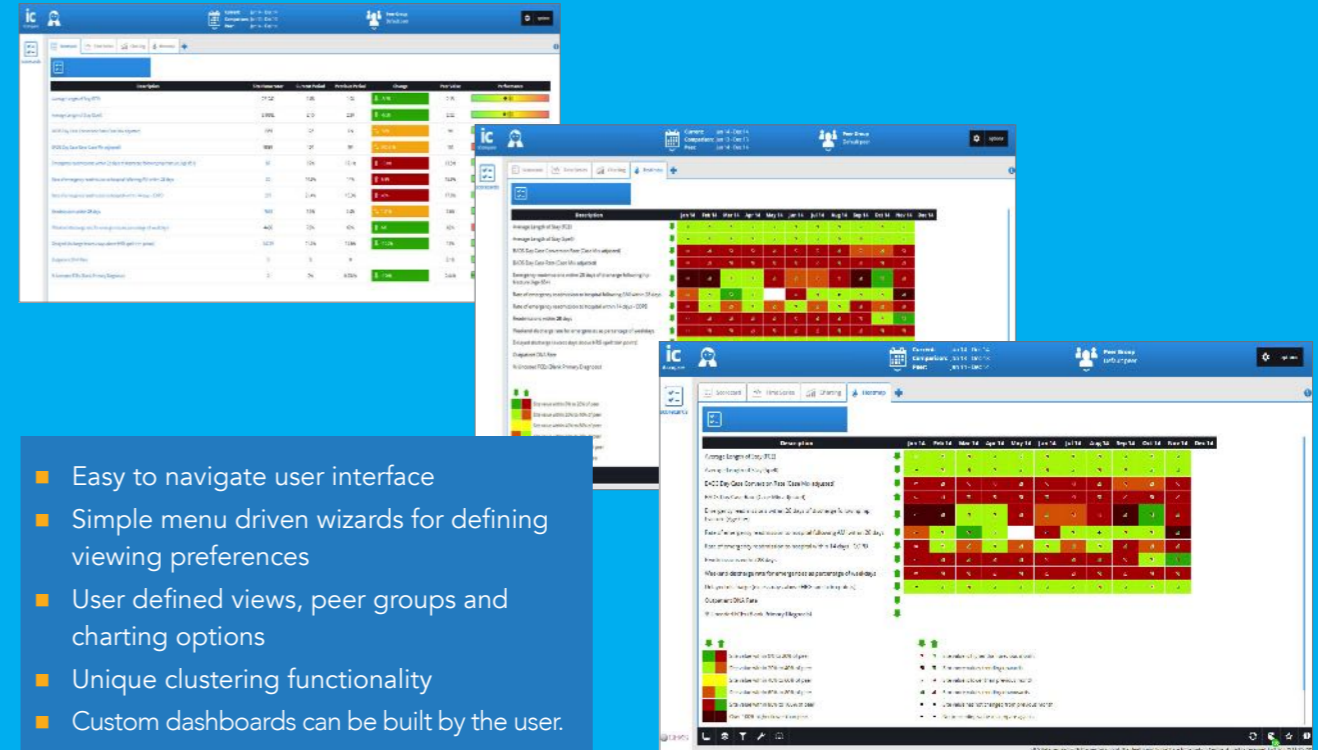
ic

Current: Jan 14 - Dec 14
Comparison: Jan 14 - Dec 14
Peer: Jan 11 - Dec 11

Peer Group
Default peer

Options

Scorecard | Timeseries | Charting | Heatmap

| Description | Jan 14 | Feb 14 | Mar 14 | Apr 14 | May 14 | Jun 14 | Jul 14 | Aug 14 | Sep 14 | Oct 14 | Nov 14 | Dec 14 |
|---|---|---|---|---|---|---|---|---|---|---|---|---|
| Average Length of Stay (FCE) | | | | | | | | | | | | |
| Average Length of Stay (Spell) | | | | | | | | | | | | |
| BADS Day Case Conversion Rate (Case Mix adjusted) | | | | | | | | | | | | |
| BADS Day Case Rate (Case Mix adjusted) | | | | | | | | | | | | |
| Emergency readmissions within 28 days of discharge following hip fracture (age 65+) | | | | | | | | | | | | |
| Rate of emergency readmission to hospital following AMI within 28 days | | | | | | | | | | | | |
| Rate of emergency readmission to hospital within 14 days - COPD | | | | | | | | | | | | |
| Readmissions within 28 days | | | | | | | | | | | | |
| Weekend discharge rate for emergencies as percentage of weekdays | | | | | | | | | | | | |
| Delayed discharge (excess days above HRG spell trim point) | | | | | | | | | | | | |
| Outpatient DNA Rate | | | | | | | | | | | | |
| % Uncoded FCEs (Blank Primary Diagnosis) | | | | | | | | | | | | |

▪ Easy to navigate user interface
▪ Simple menu driven wizards for defining viewing preferences
▪ User defined views, peer groups and charting options
▪ Unique clustering functionality
▪ Custom dashboards can be built by the user.